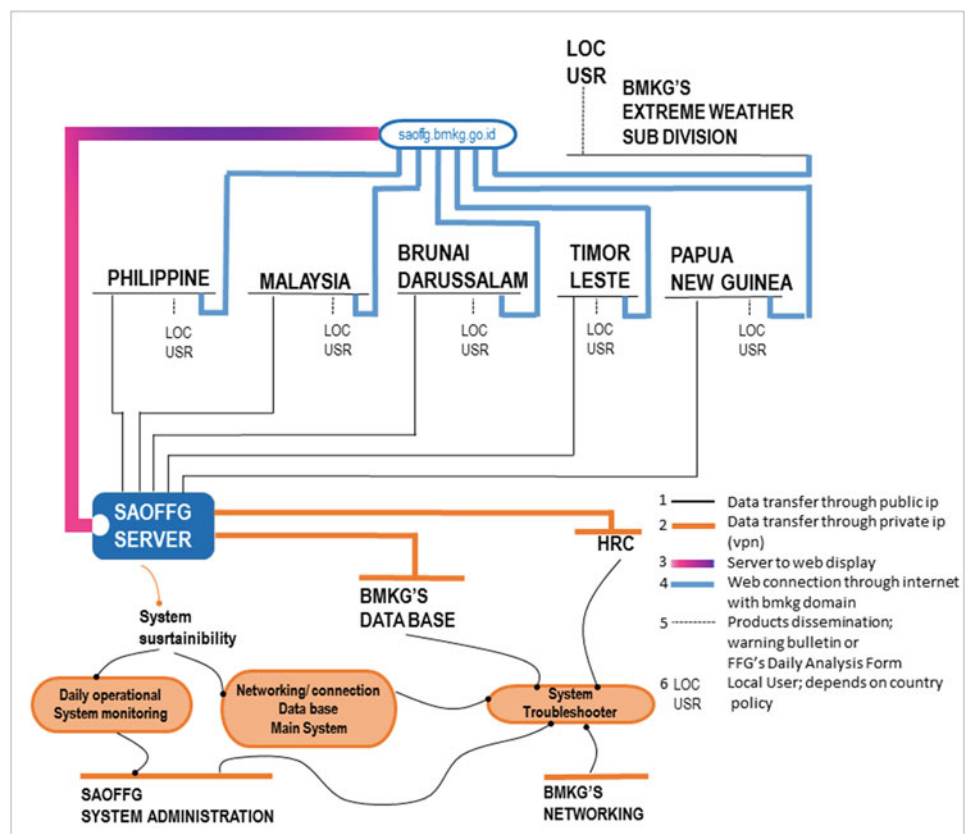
LOC
USR

BMKG'S
EXTREME WEATHER
SUB DIVISION

saoffg.bmkg.go.id

PHILIPPINE

LOC
USR

MALAYSIA

LOC
USR

BRUNAI
DARUSSALAM

LOC
USR

TIMOR
LESTE

LOC
USR

PAPUA
NEW GUINEA

LOC
USR

SAOFFG
SERVER

HRC

BMKG'S
DATA BASE

System
susrtainibility

Daily operational
System monitoring

Networking/ connection
Data base
Main System

System
Troubleshooter

SAOFFG
SYSTEM ADMINISTRATION

BMKG'S
NETWORKING

1 Data transfer through public ip
2 Data transfer through private ip (vpn)
3 Server to web display
4 Web connection through internet with bmkg domain
5 Products dissemination; warning bulletin or FFG's Daily Analysis Form
6 LOC USR Local User; depends on country policy